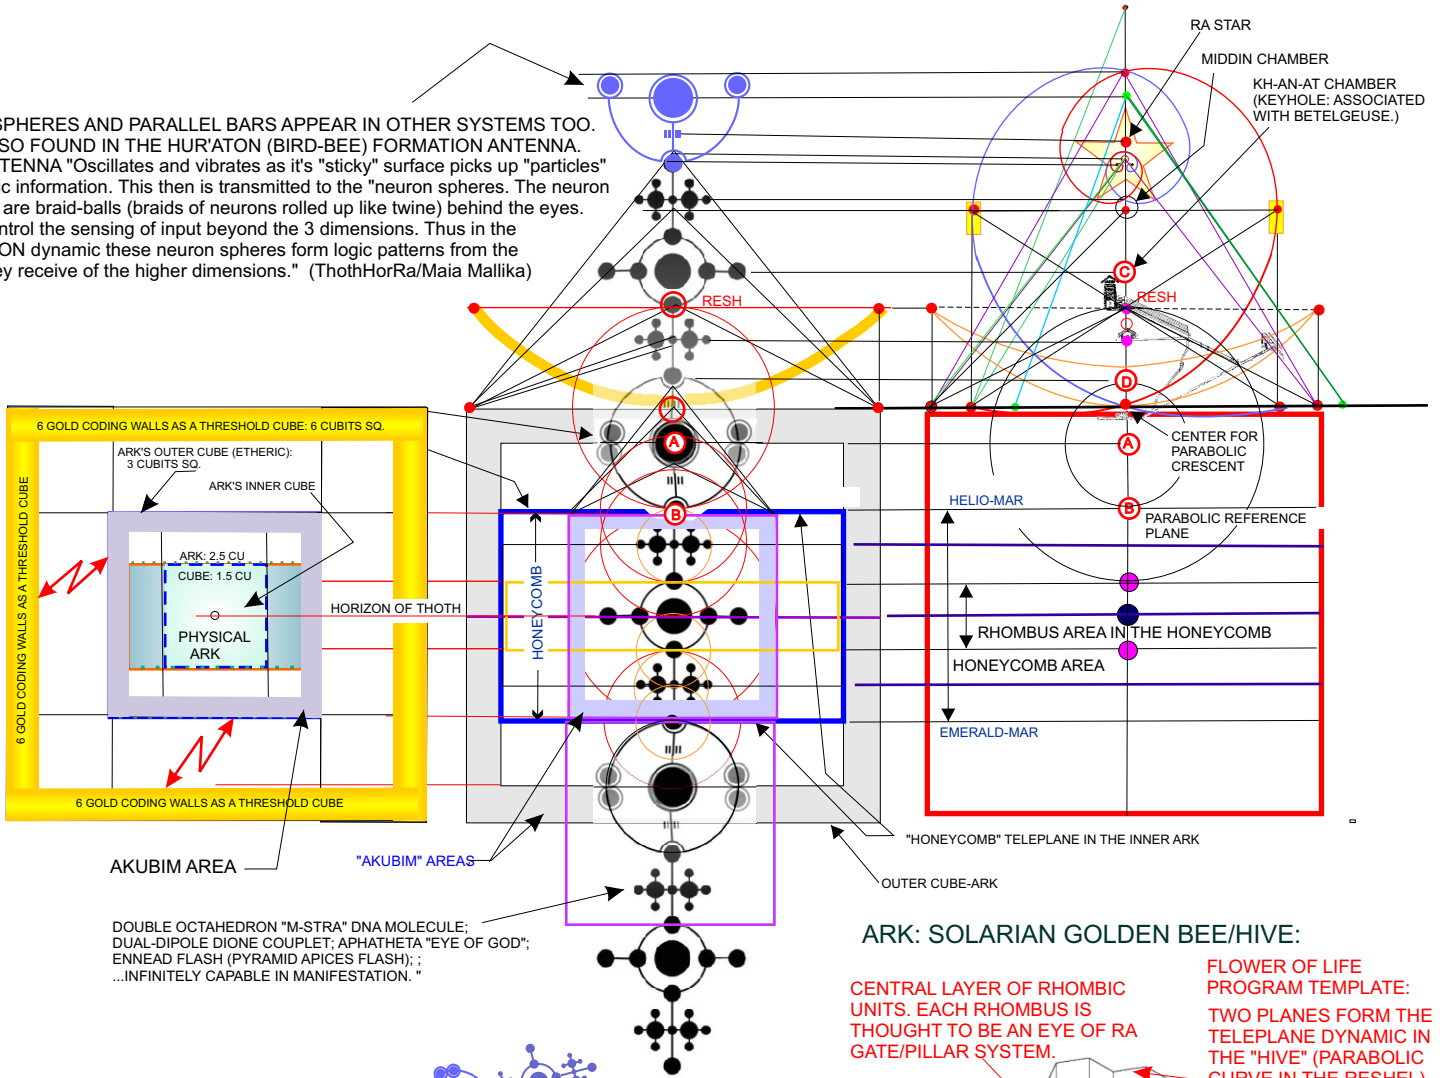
SPHERES AND PARALLEL BARS APPEAR IN OTHER SYSTEMS TOO. SO FOUND IN THE HUR'ATON (BIRD-BEE) FORMATION ANTENNA. TENNA "Oscillates and vibrates as it's "sticky" surface picks up "particles" c information. This then is transmitted to the "neuron spheres. The neuron are braid-balls (braids of neurons rolled up like twine) behind the eyes. ntrol the sensing of input beyond the 3 dimensions. Thus in the ON dynamic these neuron spheres form logic patterns from the ey receive of the higher dimensions." (ThothHorRa/Maia Mallika)

RA STAR
MIDDIN CHAMBER
KH-AN-AT CHAMBER (KEYHOLE: ASSOCIATED WITH BETELGEUSE.)

RESH
RESH
C
D
A
B
A
B

6 GOLD CODING WALLS AS A THRESHOLD CUBE: 6 CUBITS SQ.
ARK'S OUTER CUBE (ETHERIC): 3 CUBITS SQ.
ARK'S INNER CUBE
ARK: 2.5 CU
CUBE: 1.5 CU
PHYSICAL ARK
HORIZON OF THOTH
6 GOLD CODING WALLS AS A THRESHOLD CUBE
6 GOLD CODING WALLS AS A THRESHOLD CUBE
HONEYCOMB

CENTER FOR PARABOLIC CRESCENT
HELIO-MAR
PARABOLIC REFERENCE PLANE
RHOMBUS AREA IN THE HONEYCOMB
HONEYCOMB AREA
EMERALD-MAR

"HONEYCOMB" TELEPLANE IN THE INNER ARK
OUTER CUBE-ARK
AKUBIM AREA
"AKUBIM" AREAS

DOUBLE OCTAHEDRON "M-STRA" DNA MOLECULE; DUAL-DIPOLE DIONE COUPLET; APHATHETA "EYE OF GOD"; ENNEAD FLASH (PYRAMID APICES FLASH); ; ...INFINITELY CAPABLE IN MANIFESTATION. "

ARK: SOLARIAN GOLDEN BEE/HIVE:

CENTRAL LAYER OF RHOMBIC UNITS. EACH RHOMBUS IS THOUGHT TO BE AN EYE OF RA GATE/PILLAR SYSTEM.

FLOWER OF LIFE PROGRAM TEMPLATE:
TWO PLANES FORM THE TELEPLANE DYNAMIC IN THE "HIVE" (PARABOLIC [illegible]